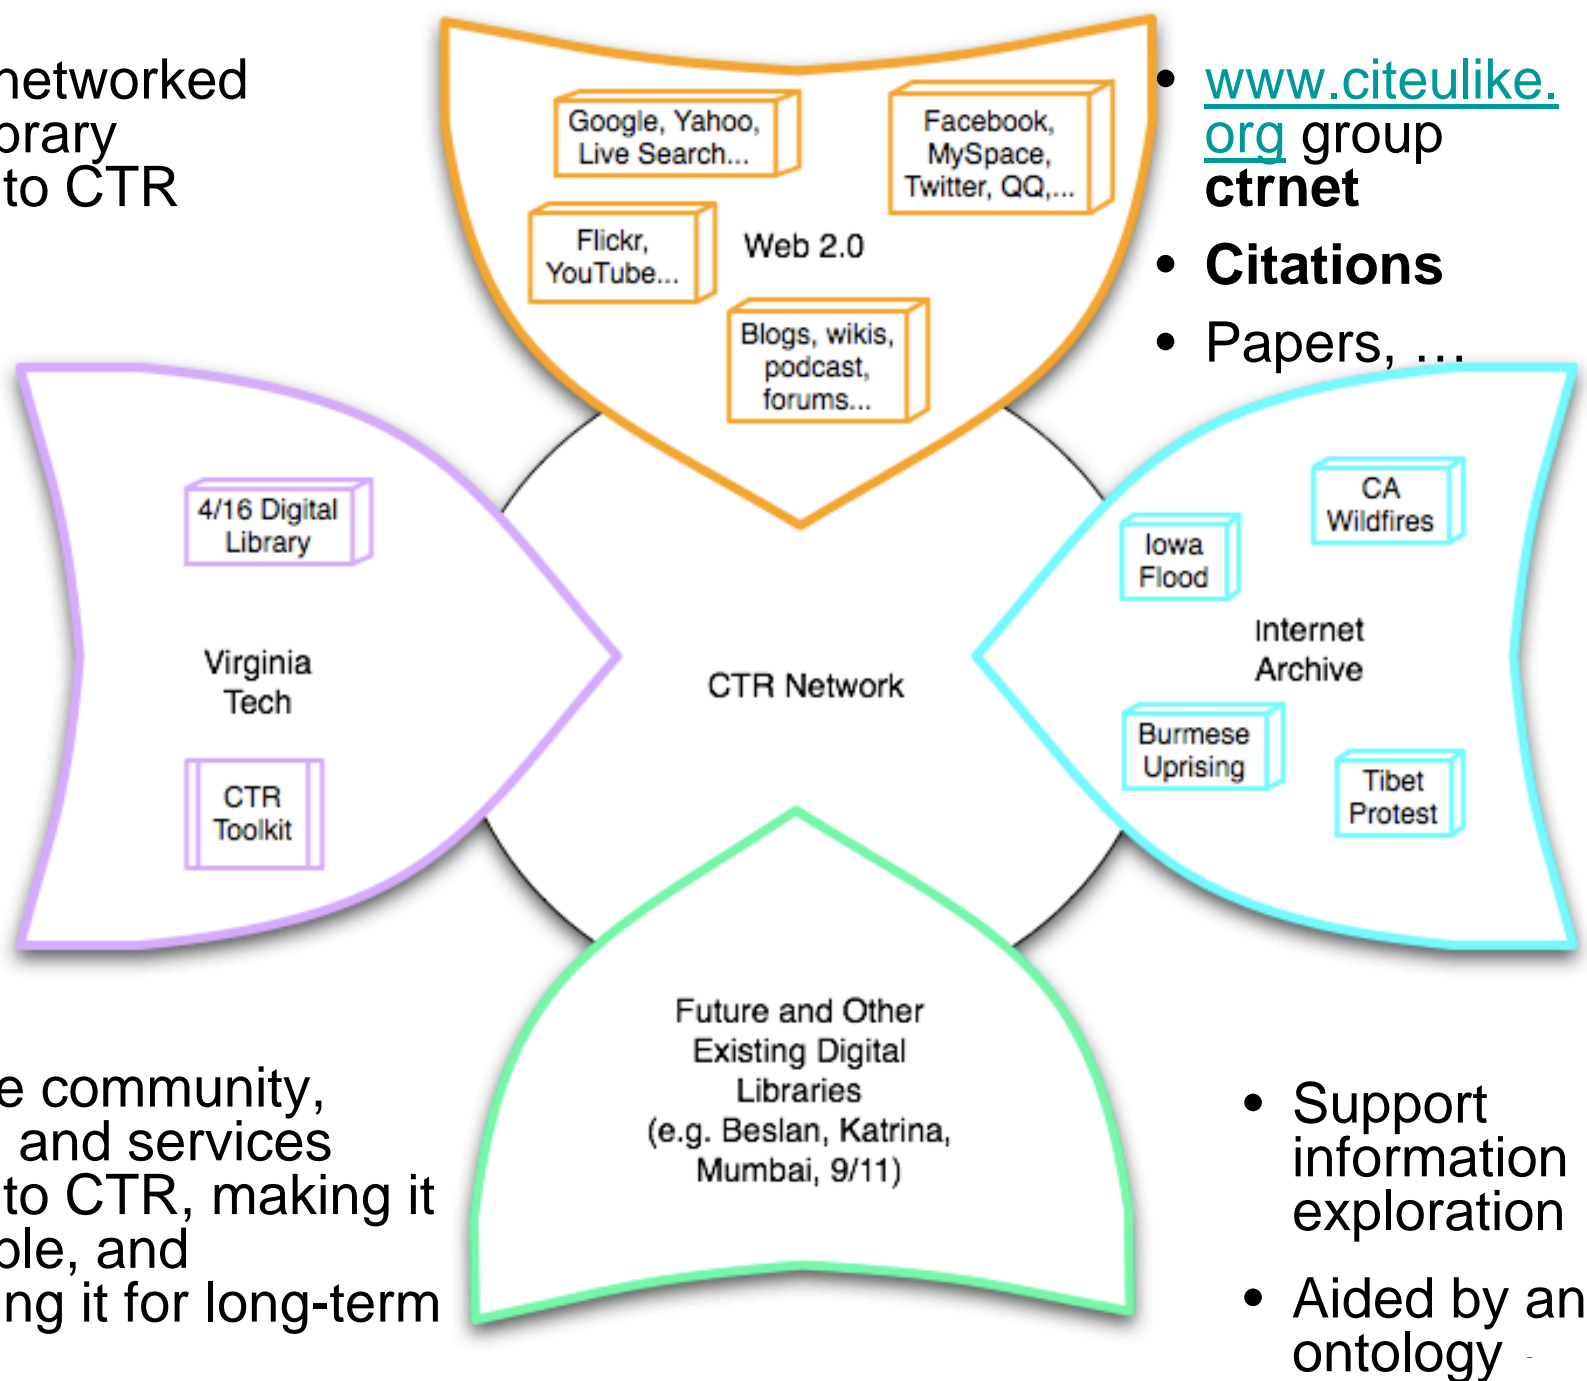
networked
orary
to CTR

Google, Yahoo, Live Search...

Facebook, MySpace, Twitter, QQ,...

Flickr, YouTube...

Web 2.0

Blogs, wikis, podcast, forums...

• www.citeulike.org group **ctrnet**
• **Citations**
• Papers, …

4/16 Digital Library

Virginia Tech

CTR Toolkit

CTR Network

CA Wildfires

Iowa Flood

Internet Archive

Burmese Uprising

Tibet Protest

Future and Other Existing Digital Libraries (e.g. Beslan, Katrina, Mumbai, 9/11)

e community,
and services
to CTR, making it
ble, and
ng it for long-term

• Support information exploration
• Aided by an ontology